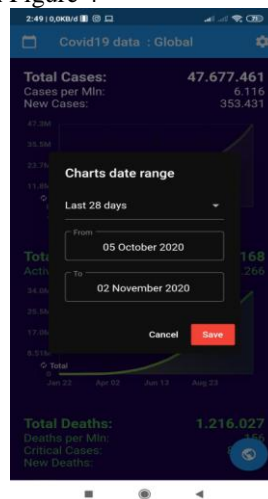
Figure 4

2:49 | 0,0KB/d

Covid19 data : Global

Total Cases: 47.677.461
Cases per Mln: 6.116
New Cases: 353.431

47.3M
35.5M
23.7M
11.8M

Charts date range

Last 28 days

From
05 October 2020

To
02 November 2020

Cancel Save

Tota 168
Activ 266

34.0M
25.5M
17.0M
8.51M
Total

Jan 22 Apr 02 Jun 13 Aug 23

Total Deaths: 1.216.027
Deaths per Mln: 156
Critical Cases:
New Deaths: